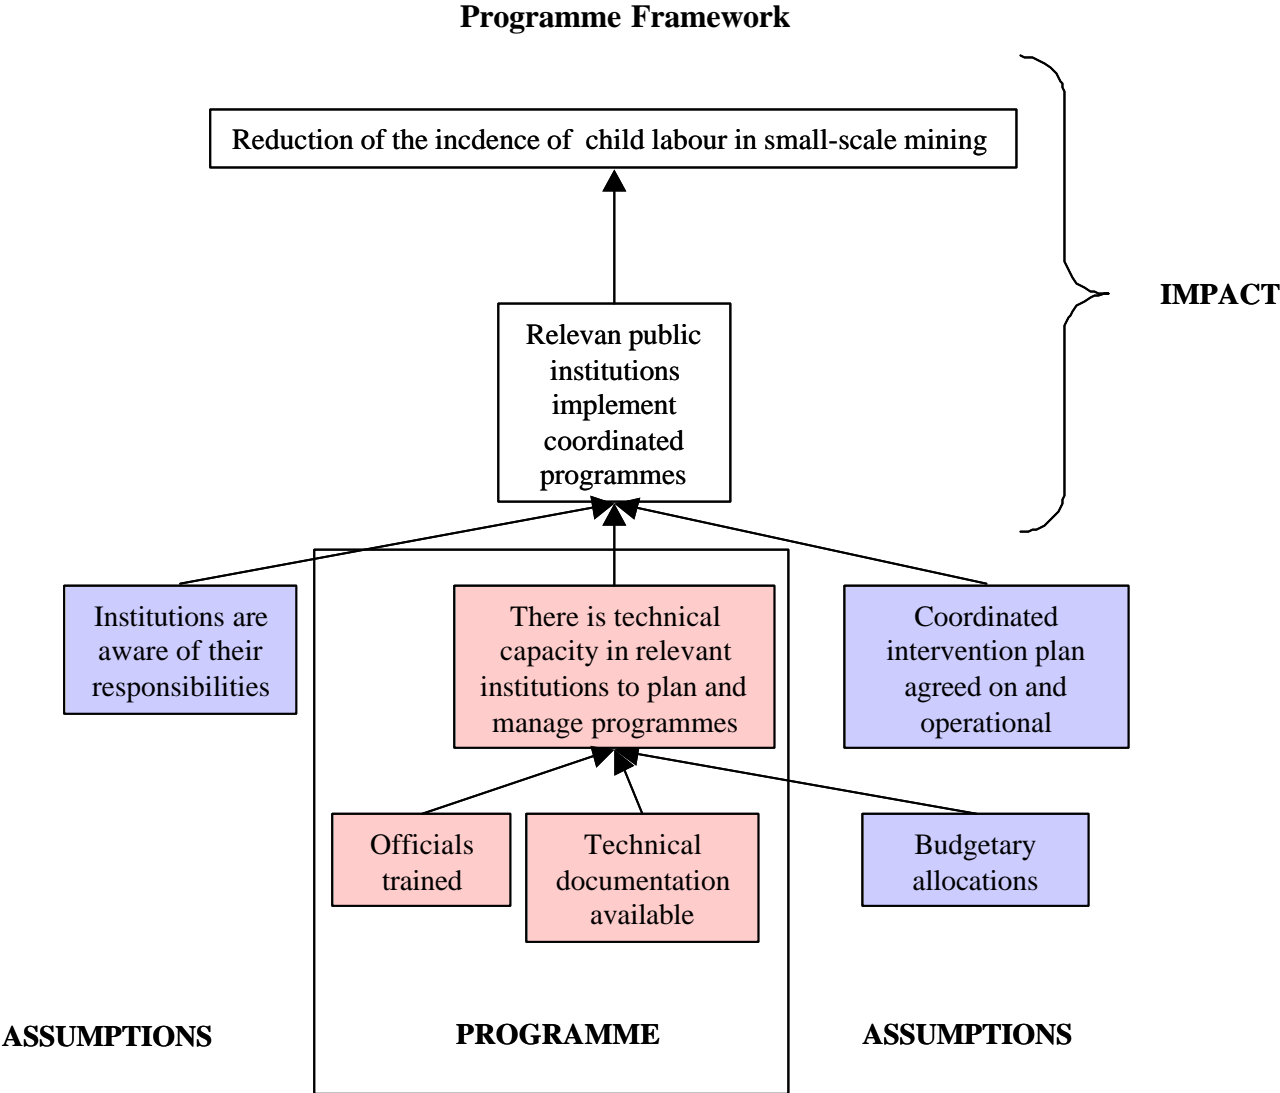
Programme Framework

Reduction of the incdence of child labour in small-scale mining

Relevan public institutions implement coordinated programmes

IMPACT

Institutions are aware of their responsibilities

There is technical capacity in relevant institutions to plan and manage programmes

Coordinated intervention plan agreed on and operational

Officials trained

Technical documentation available

Budgetary allocations

ASSUMPTIONS

PROGRAMME

ASSUMPTIONS